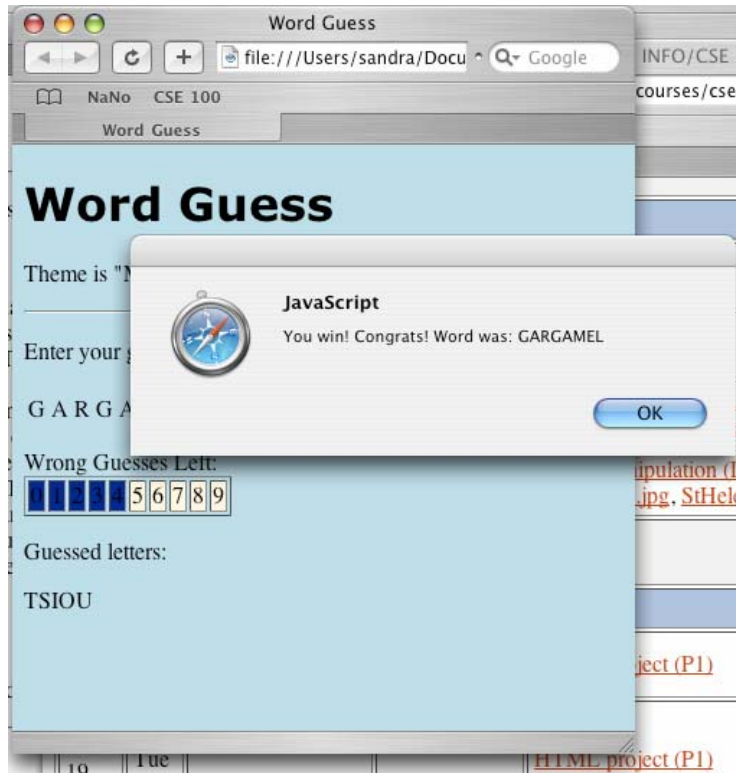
Word Guess

file:///Users/sandra/Docu

Google

INFO/CSE

NaNo CSE 100

courses/cse

Word Guess

Word Guess

Theme is "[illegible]

Enter your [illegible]

G A R G A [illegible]

JavaScript

You win! Congrats! Word was: GARGAMEL

OK

Wrong Guesses Left:

| 0 | 1 | 2 | 3 | 4 | 5 | 6 | 7 | 8 | 9 |
|---|---|---|---|---|---|---|---|---|---|

Guessed letters:

TSIOU

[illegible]ipulation ([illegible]

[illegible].jpg, StHel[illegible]

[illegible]ject (P1)

19 Tue

HTML project (P1)